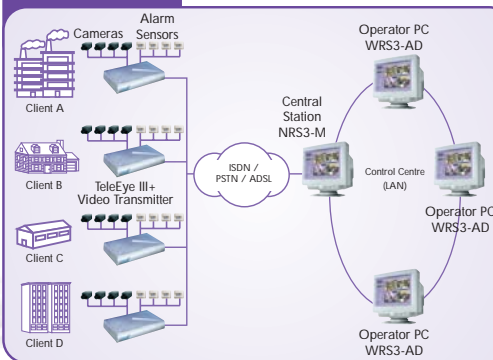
Cameras
Alarm Sensors
Client A
Client B
TeleEye III+ Video Transmitter
Client C
Client D
ISDN / PSTN / ADSL
Central Station NRS3-M
Operator PC WRS3-AD
Control Centre (LAN)
Operator PC WRS3-AD
Operator PC WRS3-AD